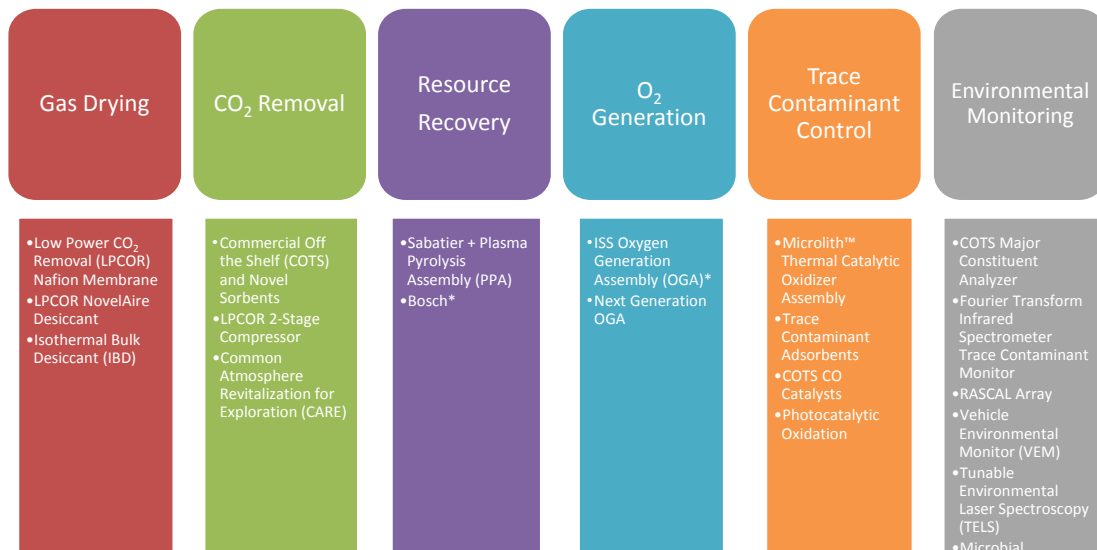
Gas Drying

•Low Power $CO_2$ Removal (LPCOR) Nafion Membrane
•LPCOR NovelAire Desiccant
•Isothermal Bulk Desiccant (IBD)

$CO_2$ Removal

•Commercial Off the Shelf (COTS) and Novel Sorbents
•LPCOR 2-Stage Compressor
•Common Atmosphere Revitalization for Exploration (CARE)

Resource Recovery

•Sabatier + Plasma Pyrolysis Assembly (PPA)
•Bosch*

$O_2$ Generation

•ISS Oxygen Generation Assembly (OGA)*
•Next Generation OGA

Trace Contaminant Control

•Microlith™ Thermal Catalytic Oxidizer Assembly
•Trace Contaminant Adsorbents
•COTS CO Catalysts
•Photocatalytic Oxidation

Environmental Monitoring

•COTS Major Constituent Analyzer
•Fourier Transform Infrared Spectrometer Trace Contaminant Monitor
•RASCAL Array
•Vehicle Environmental Monitor (VEM)
•Tunable Environmental Laser Spectroscopy (TELS)
•Microbial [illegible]